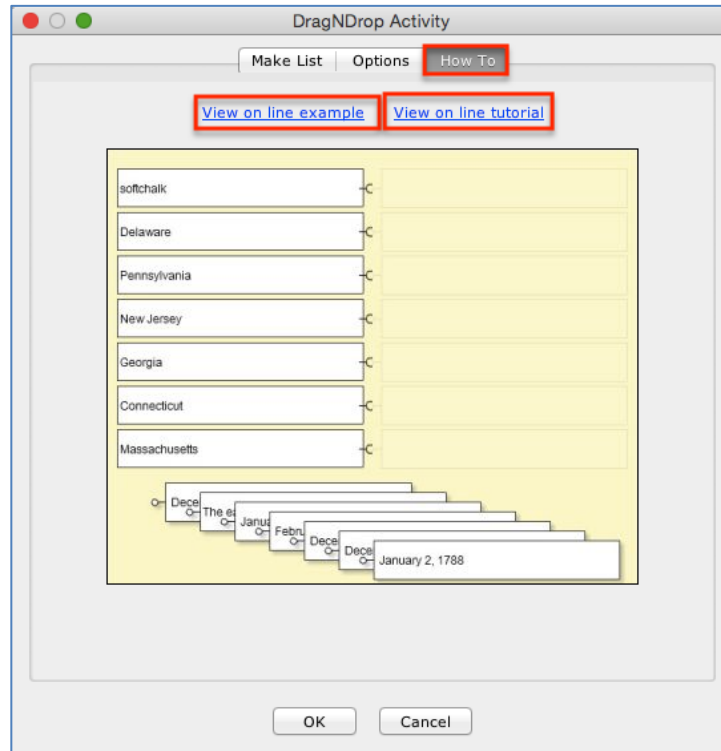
DragNDrop Activity

Make List | Options | How To

View on line example | View on line tutorial

softchalk

Delaware

Pennsylvania

New Jersey

Georgia

Connecticut

Massachusetts

Dece

The ea

Janua

Febru

Dece

Dece

January 2, 1788

OK | Cancel